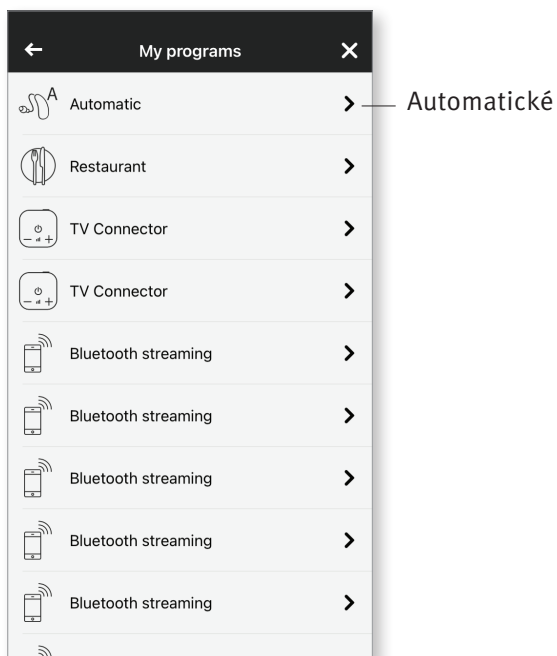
← My programs ✕

A Automatic > Automatické

Restaurant >

TV Connector >

TV Connector >

Bluetooth streaming >

Bluetooth streaming >

Bluetooth streaming >

Bluetooth streaming >

Bluetooth streaming >